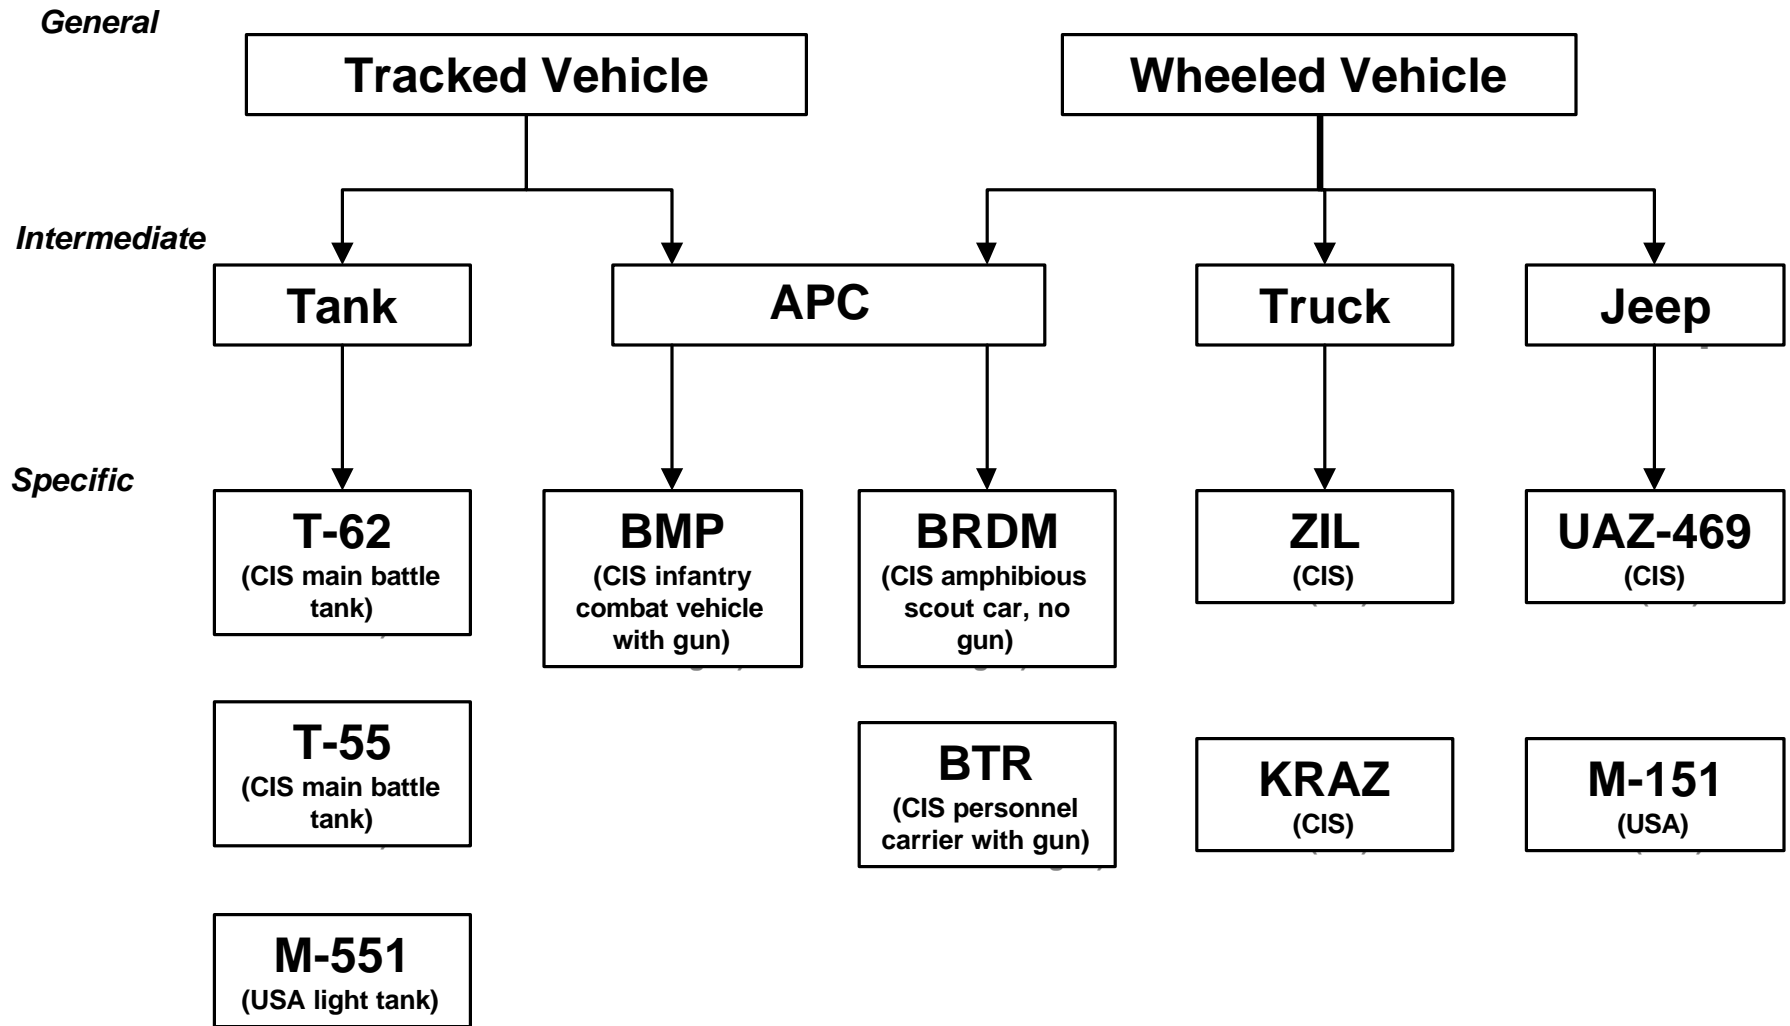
General

Tracked Vehicle

Wheeled Vehicle

Intermediate

Tank

APC

Truck

Jeep

Specific

T-62
(CIS main battle tank)

BMP
(CIS infantry combat vehicle with gun)

BRDM
(CIS amphibious scout car, no gun)

ZIL
(CIS)

UAZ-469
(CIS)

T-55
(CIS main battle tank)

BTR
(CIS personnel carrier with gun)

KRAZ
(CIS)

M-151
(USA)

M-551
(USA light tank)